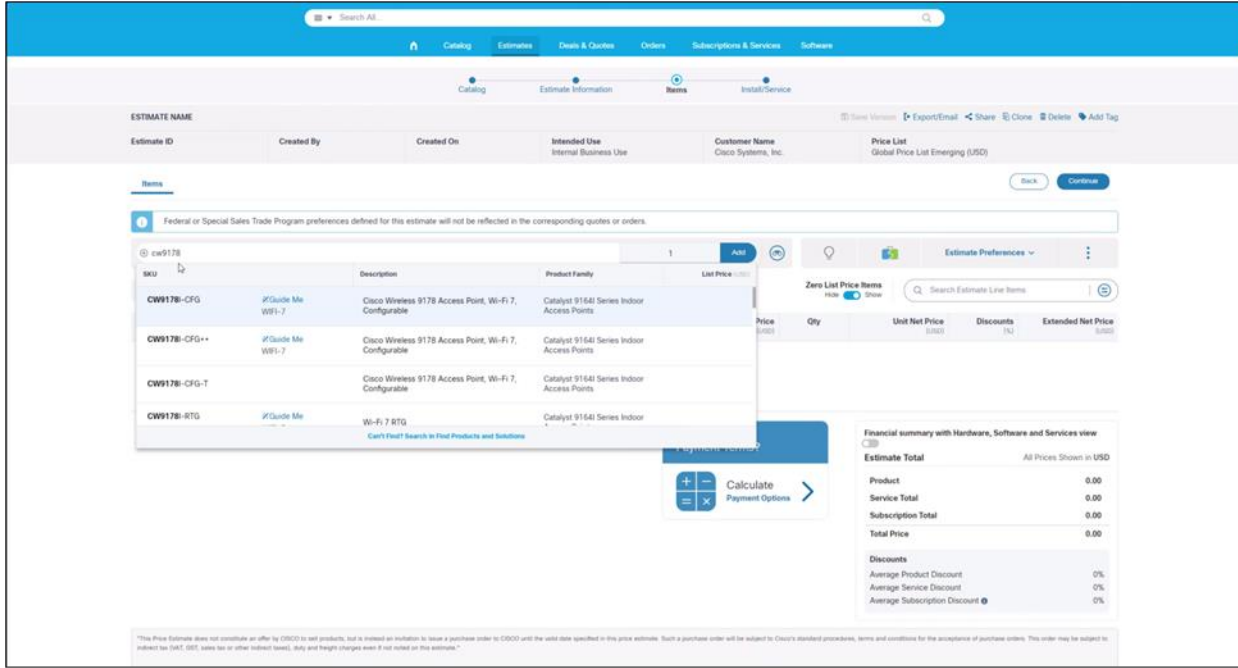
Search All...

Catalog Estimates Deals & Quotes Orders Subscriptions & Services Software

Catalog Estimate Information Items Install/Service

ESTIMATE NAME

Save Version Export/Email Share Clone Delete Add Tag

| Estimate ID | Created By | Created On | Intended Use | Customer Name | Price List |
|---|---|---|---|---|---|
| | | | Internal Business Use | Cisco Systems, Inc. | Global Price List Emerging (USD) |

Items

Back Continue

Federal or Special Sales Trade Program preferences defined for this estimate will not be reflected in the corresponding quotes or orders.

cw9178 1 Add

Estimate Preferences

| SKU | | Description | Product Family | List Price |
|---|---|---|---|---|
| CW9178I-CFG | Guide Me WIFI-7 | Cisco Wireless 9178 Access Point, Wi-Fi 7, Configurable | Catalyst 9164I Series Indoor Access Points | |
| CW9178I-CFG++ | Guide Me WIFI-7 | Cisco Wireless 9178 Access Point, Wi-Fi 7, Configurable | Catalyst 9164I Series Indoor Access Points | |
| CW9178I-CFG-T | | Cisco Wireless 9178 Access Point, Wi-Fi 7, Configurable | Catalyst 9164I Series Indoor Access Points | |
| CW9178I-RTG | Guide Me | Wi-Fi 7 RTG | Catalyst 9164I Series Indoor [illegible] | |

Can't Find? Search in Find Products and Solutions

Zero List Price Items
Hide Show

Search Estimate Line Items

Price (USD) Qty Unit Net Price (USD) Discounts (%) Extended Net Price (USD)

Payment Terms

Calculate
Payment Options

Financial summary with Hardware, Software and Services view

Estimate Total All Prices Shown in USD

Product 0.00
Service Total 0.00
Subscription Total 0.00
Total Price 0.00

Discounts
Average Product Discount 0%
Average Service Discount 0%
Average Subscription Discount 0%

*This Price Estimate does not constitute an offer by CISCO to sell products, but is instead an invitation to issue a purchase order to CISCO until the valid date specified in this price estimate. Such a purchase order will be subject to Cisco's standard procedures, terms and conditions for the acceptance of purchase orders. This order may be subject to indirect tax (VAT, GST, sales tax or other indirect taxes), duty and freight charges even if not noted on this estimate.*